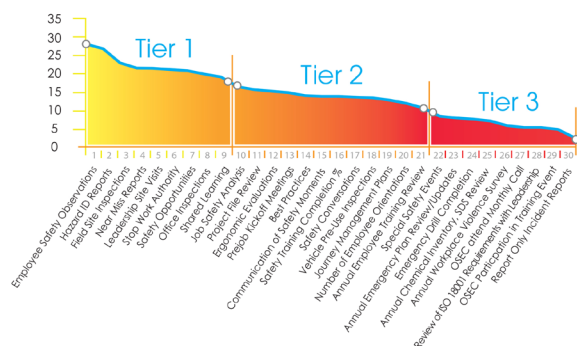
35
30
25
20
15
10
5
0

Tier 1
Tier 2
Tier 3

1 2 3 4 5 6 7 8 9 10 11 12 13 14 15 16 17 18 19 20 21 22 23 24 25 26 27 28 29 30

Employee Safety Observations
Hazard ID Reports
Field Site Inspections
Near Miss Reports
Leadership Site Visits
Stop Work Authority
Safety Opportunities
Office Inspections
Shared Learning
Job Safety Analysis
Project File Review
Ergonomic Evaluations
Prejob Kickoff Meetings
Best Practices
Communication of Safety Moments
Safety Training Completion %
Safety Conversations
Vehicle Pre-Use Inspections
Journey Management Plans
Number of Employee Orientations
Annual Employee Training Review
Special Safety Events
Annual Emergency Plan Review/Updates
Emergency Drill Completion
Annual Chemical Inventory, SDS Review
Annual Workplace Violence Survey
OSEC attend Monthly Call
Review of ISO 18001 Requirements with Leadership
OSEC Participation in Training Event
Report Only Incident Reports